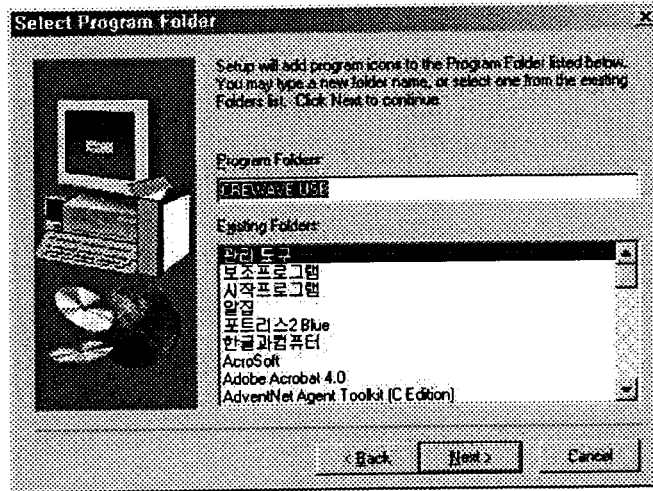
Select Program Folder

Setup will add program icons to the Program Folder listed below. You may type a new folder name, or select one from the existing Folders list. Click Next to continue.

Program Folders:

CREWARE USB

Existing Folders:

관리 도구
보조프로그램
시작프로그램
알집
포트리스2 Blue
한글과컴퓨터
AcroSoft
Adobe Acrobat 4.0
AdventNet Agent Toolkit (C Edition)

< Back
Next >
Cancel